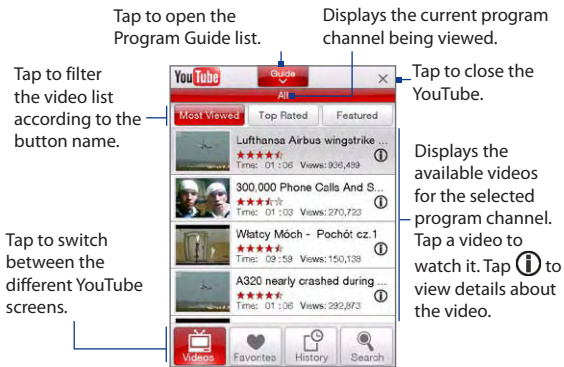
Tap to open the Program Guide list.

Displays the current program channel being viewed.

Tap to filter the video list according to the button name.

Tap to close the YouTube.

YouTube

Guide

All

×

Most Viewed

Top Rated

Featured

Lufthansa Airbus wingstrike ...
Time: 01:06 Views: 936,489

300,000 Phone Calls And S...
Time: 01:03 Views: 270,723

Wlatcy Móch - Pochót cz.1
Time: 09:59 Views: 150,138

A320 nearly crashed during ...
Time: 01:06 Views: 292,873

Displays the available videos for the selected program channel. Tap a video to watch it. Tap ⓘ to view details about the video.

Tap to switch between the different YouTube screens.

Videos

Favorites

History

Search